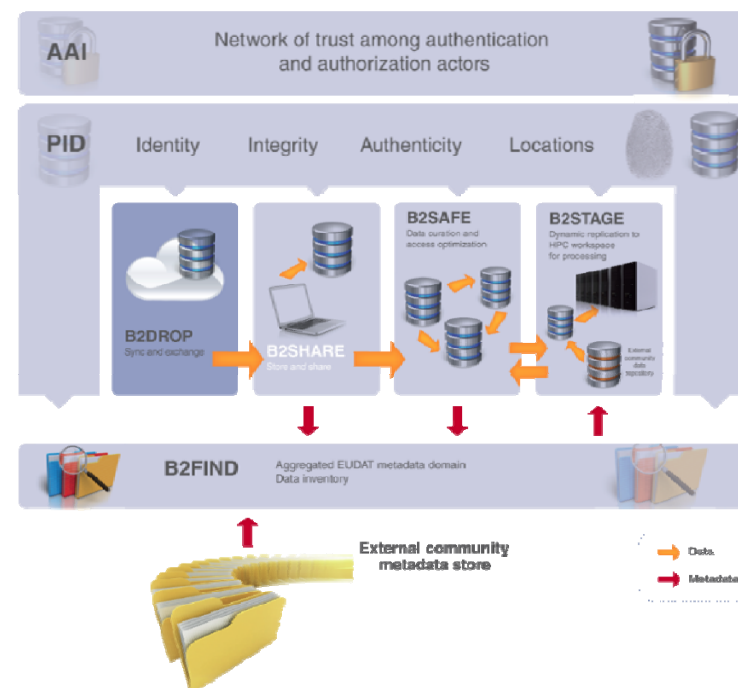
AAI

Network of trust among authentication and authorization actors

PID

Identity

Integrity

Authenticity

Locations

B2DROP
Sync and exchange

B2SHARE
Store and share

B2SAFE
Data curation and access optimization

B2STAGE
Dynamic replication to HPC workspace for processing

External community data repository

B2FIND

Aggregated EUDAT metadata domain
Data inventory

External community metadata store

Data

Metadata